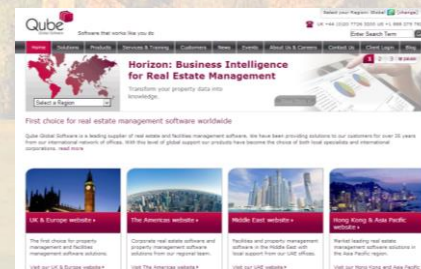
Qube Global Software

Software that works like you do

Select your Region: Global [change]

UK +44 (0)20 7726 5500 US +1 888 270 7

Enter Search Term

Home Solutions Products Services & Training Customers News Events About Us & Careers Contact Us Client Login Blog

Horizon: Business Intelligence for Real Estate Management

Transform your property data into knowledge.

1 2 3

Select a Region

First choice for real estate management software worldwide

Qube Global Software is a leading supplier of real estate and facilities management software. We have been providing solutions to our customers for over 30 years from our international network of offices. With this level of global support our products have become the choice of both local specialists and international corporations. read more

UK & Europe website »

The first choice for property management and facilities management software solutions.

Visit our UK & Europe website »

The Americas website »

Corporate real estate software and property management software solutions from our regional team.

Visit The Americas website »

Middle East website »

Facilities and property management software in the Middle East with local support from our UAE offices.

Visit our UAE website »

Hong Kong & Asia Pacific website »

Market leading real estate management software solutions in the Asia Pacific region.

Visit our Hong Kong and Asia Pacific